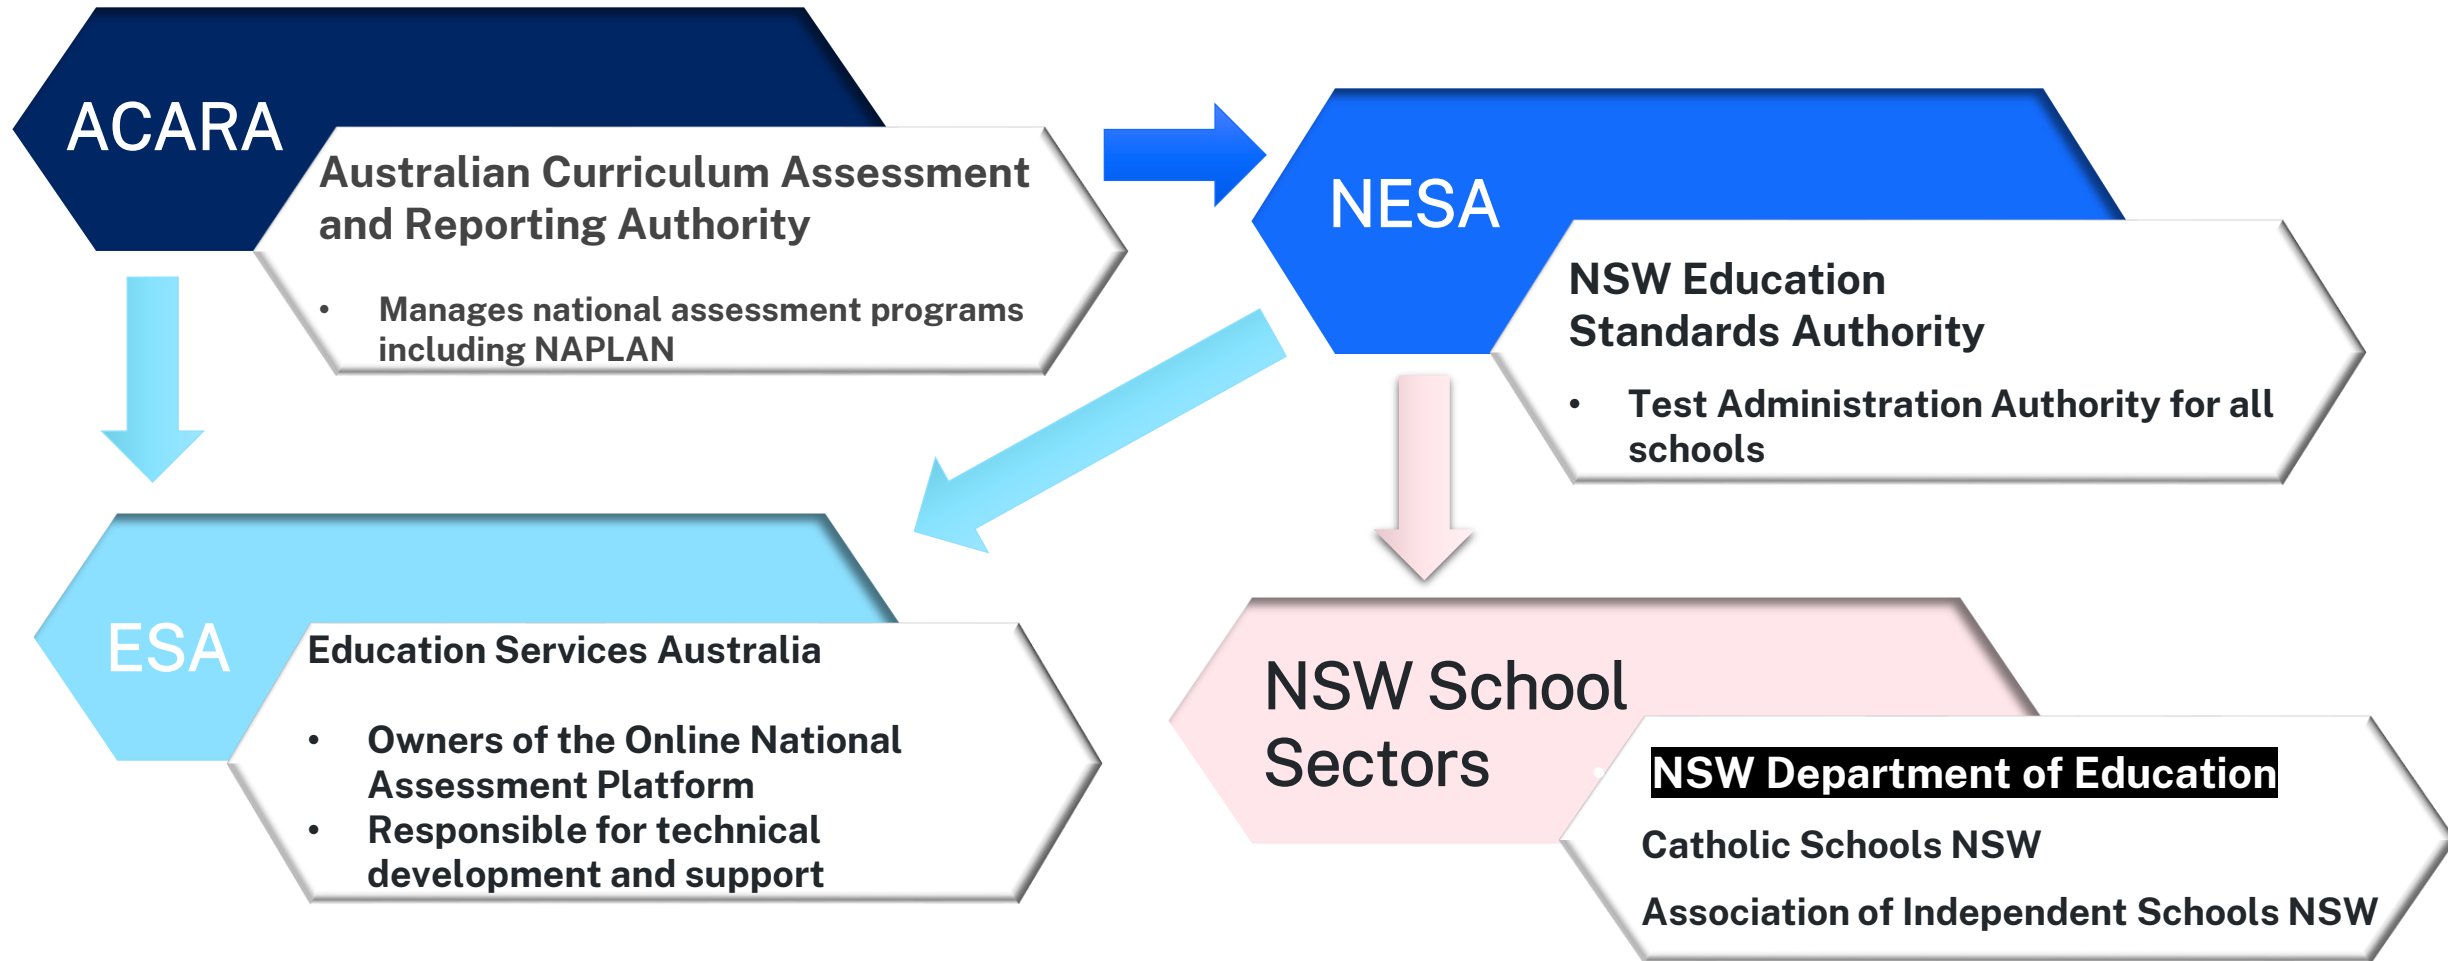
ACARA

Australian Curriculum Assessment and Reporting Authority

- Manages national assessment programs including NAPLAN

NESA

NSW Education Standards Authority

- Test Administration Authority for all schools

ESA

Education Services Australia

- Owners of the Online National Assessment Platform
- Responsible for technical development and support

NSW School Sectors

NSW Department of Education

Catholic Schools NSW

Association of Independent Schools NSW